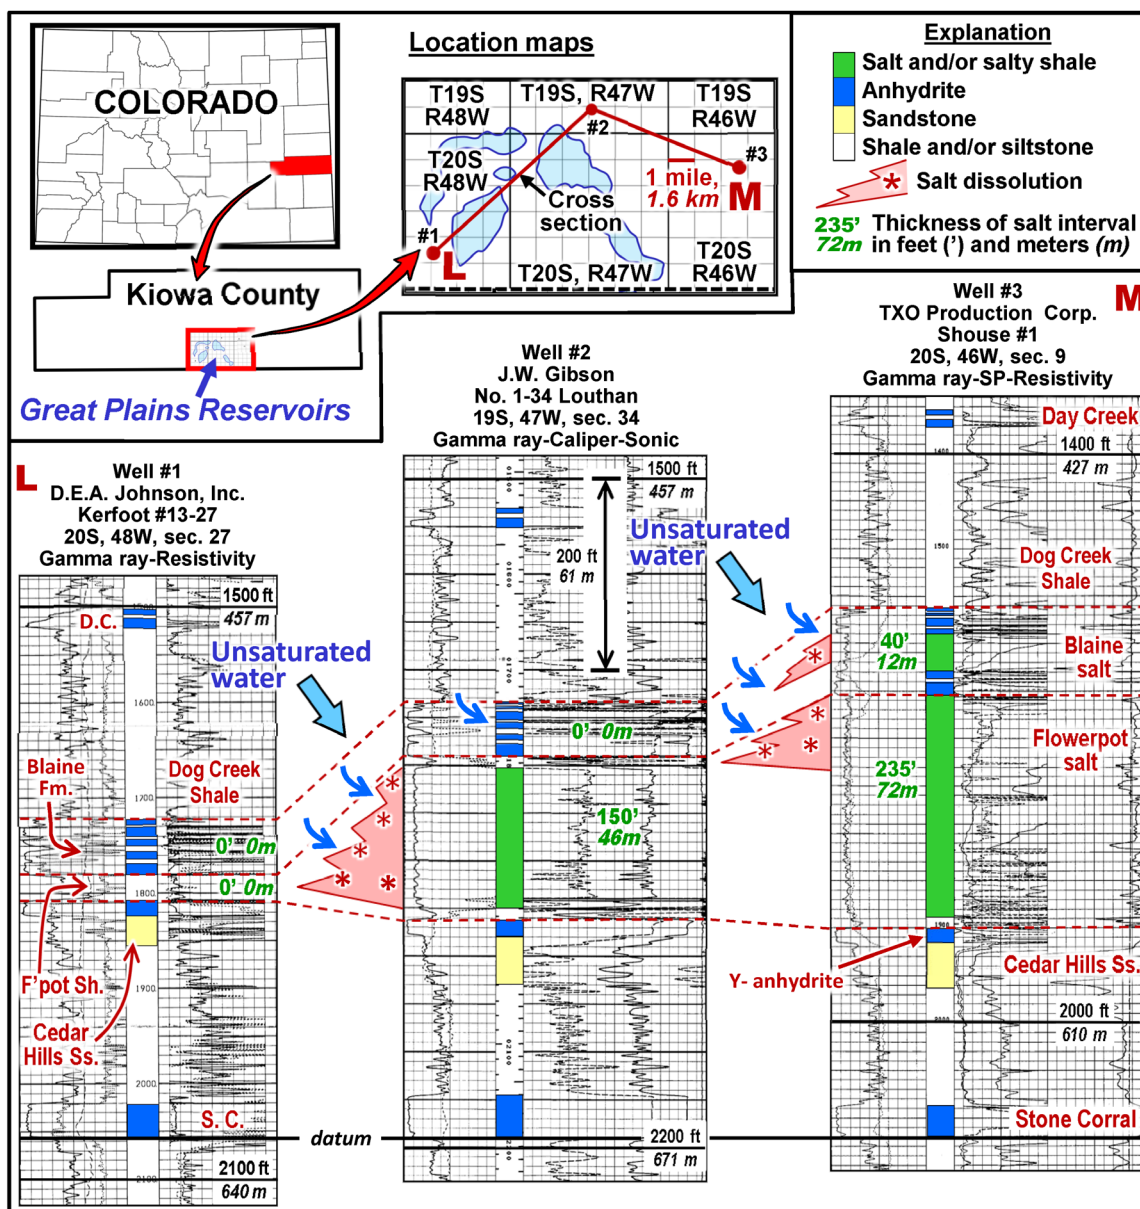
COLORADO

Kiowa County

Great Plains Reservoirs

Location maps

T19S R48W | T19S, R47W | T19S R46W
T20S R48W
#2
#3
1 mile, 1.6 km
M
Cross section
#1
L
T20S, R47W
T20S R46W

Explanation
Salt and/or salty shale
Anhydrite
Sandstone
Shale and/or siltstone
Salt dissolution
235' 72m Thickness of salt interval in feet (') and meters (m)

L
Well #1
D.E.A. Johnson, Inc.
Kerfoot #13-27
20S, 48W, sec. 27
Gamma ray-Resistivity

1500 ft
457 m
D.C.
1600
Blaine Fm.
Dog Creek Shale
1700
0' 0m
0' 0m
1800
F'pot Sh.
1900
Cedar Hills Ss.
2000
S. C.
2100 ft
640 m

Unsaturated water

Well #2
J.W. Gibson
No. 1-34 Louthan
19S, 47W, sec. 34
Gamma ray-Caliper-Sonic

1500 ft
457 m
200 ft
61 m
Unsaturated water
0' 0m
150'
46m
datum
2200 ft
671 m

M
Well #3
TXO Production Corp.
Shouse #1
20S, 46W, sec. 9
Gamma ray-SP-Resistivity

Day Creek
1400 ft
427 m
1500
Dog Creek Shale
40'
12m
Blaine salt
Flowerpot salt
235'
72m
Y- anhydrite
Cedar Hills Ss.
2000 ft
610 m
Stone Corral